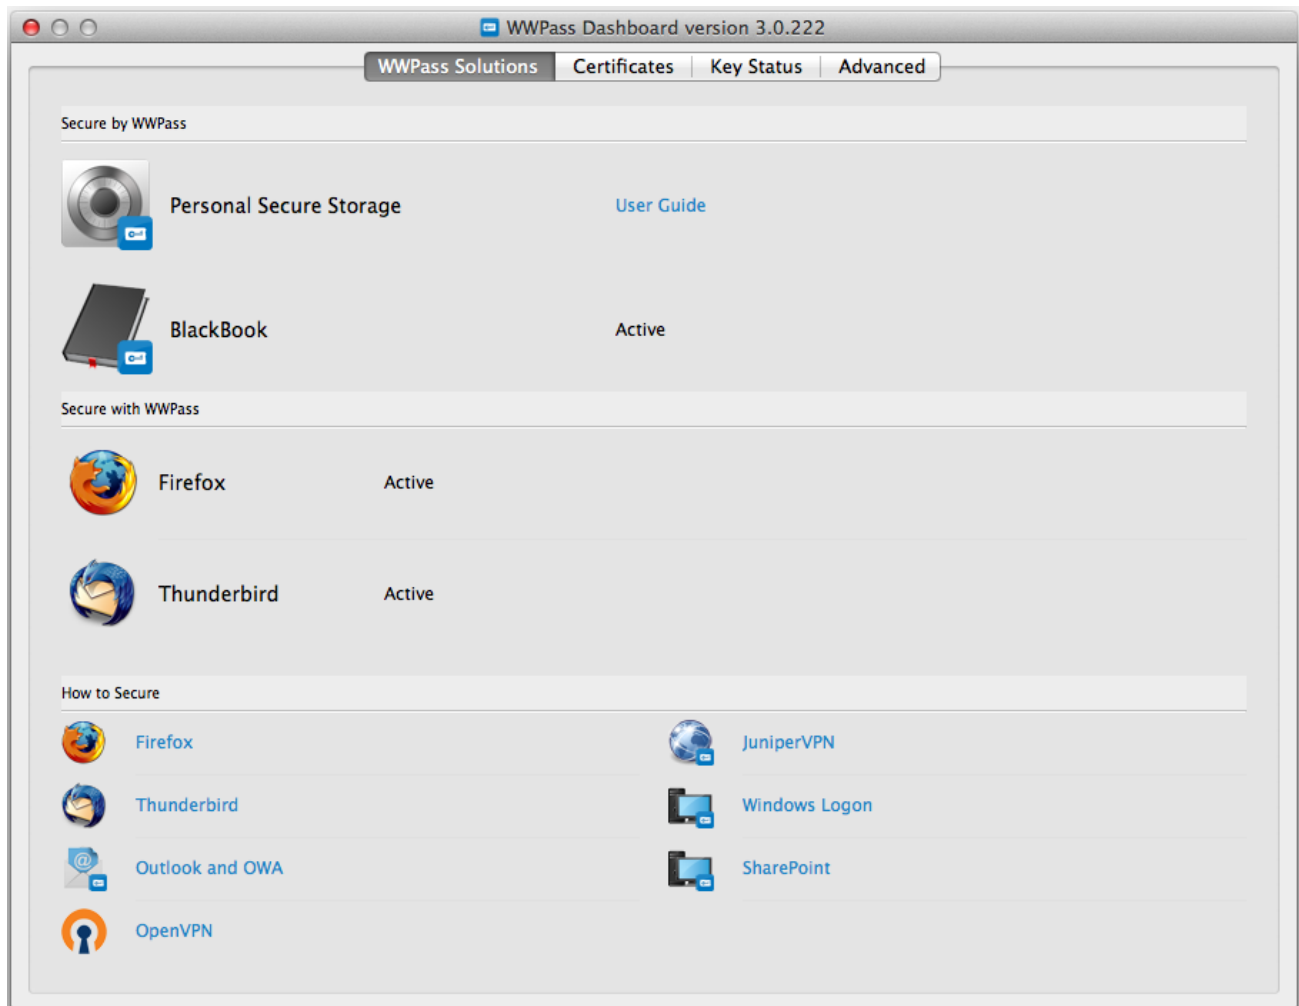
WWPass Dashboard version 3.0.222

WWPass Solutions | Certificates | Key Status | Advanced

Secure by WWPass

Personal Secure Storage User Guide

BlackBook Active

Secure with WWPass

Firefox Active

Thunderbird Active

How to Secure

Firefox

Thunderbird

Outlook and OWA

OpenVPN

JuniperVPN

Windows Logon

SharePoint